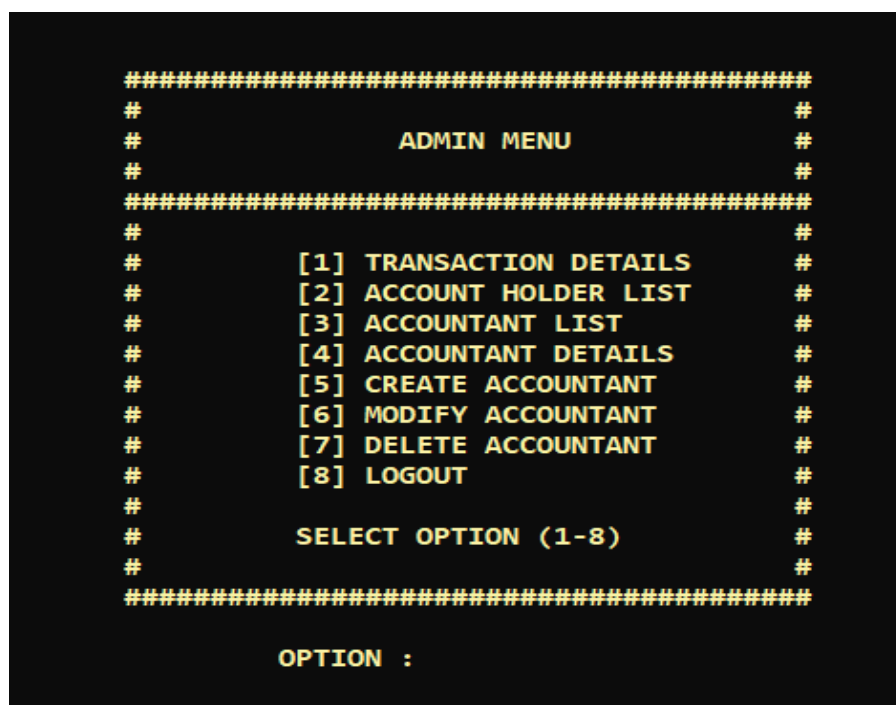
########################################
#                                      #
#              ADMIN MENU              #
#                                      #
########################################
#                                      #
#        [1] TRANSACTION DETAILS       #
#        [2] ACCOUNT HOLDER LIST       #
#        [3] ACCOUNTANT LIST           #
#        [4] ACCOUNTANT DETAILS        #
#        [5] CREATE ACCOUNTANT         #
#        [6] MODIFY ACCOUNTANT         #
#        [7] DELETE ACCOUNTANT         #
#        [8] LOGOUT                    #
#                                      #
#        SELECT OPTION (1-8)           #
#                                      #
########################################

OPTION :